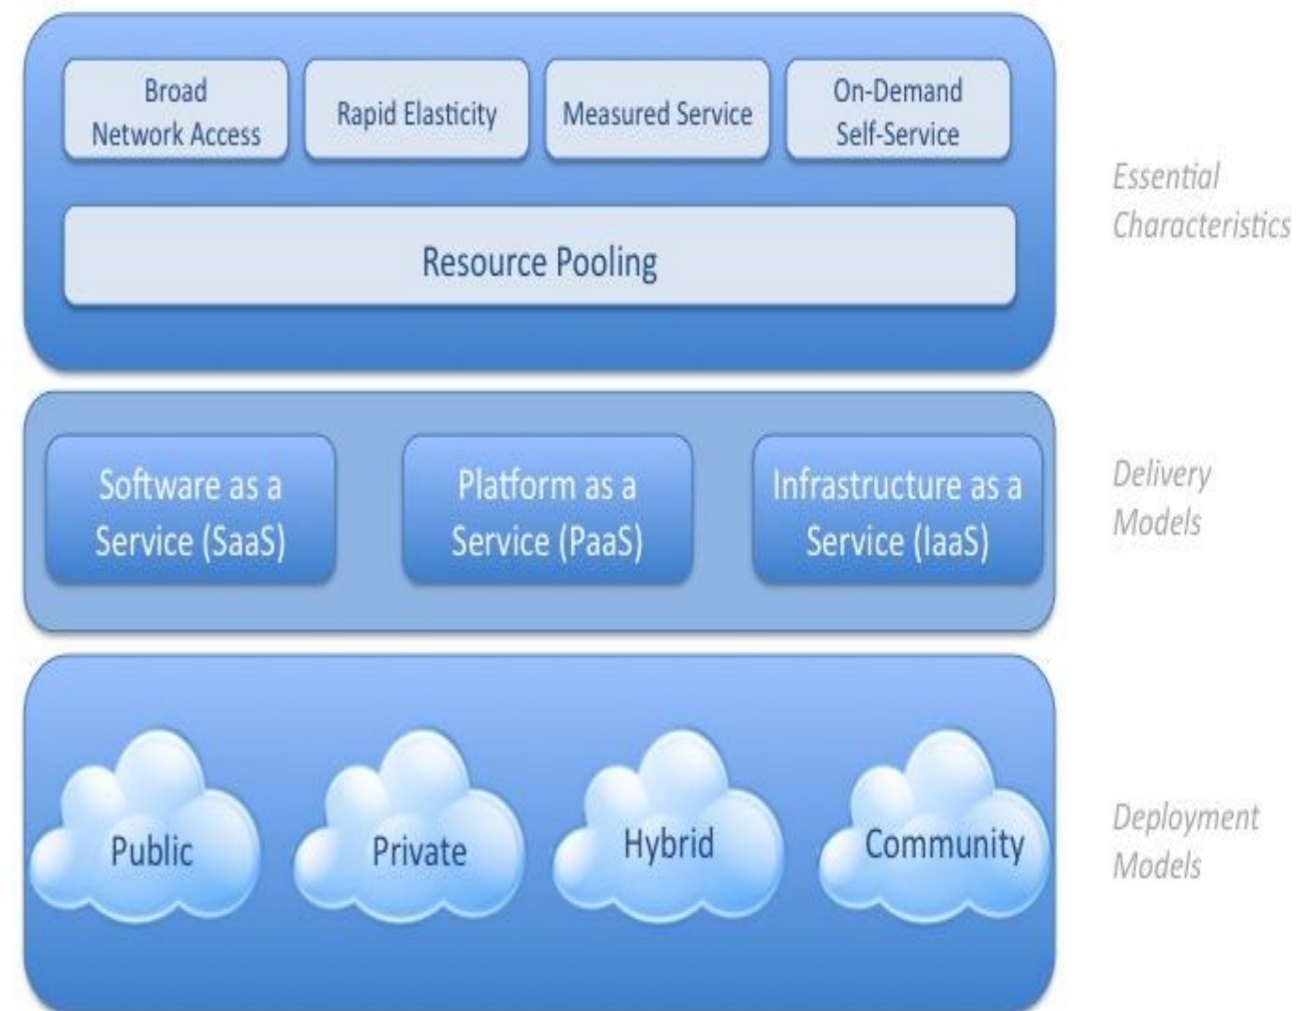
Broad Network Access

Rapid Elasticity

Measured Service

On-Demand Self-Service

Resource Pooling

Essential Characteristics

Software as a Service (SaaS)

Platform as a Service (PaaS)

Infrastructure as a Service (IaaS)

Delivery Models

Public

Private

Hybrid

Community

Deployment Models